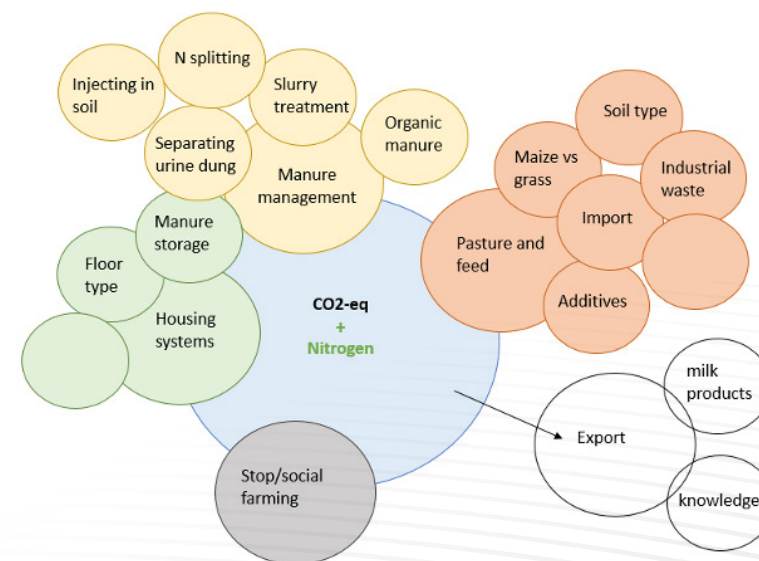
Injecting in soil

N splitting

Slurry treatment

Organic manure

Separating urine dung

Manure management

Soil type

Maize vs grass

Industrial waste

Import

Pasture and feed

Additives

Manure storage

Floor type

Housing systems

CO2-eq
+
Nitrogen

milk products

Export

knowledge

Stop/social farming